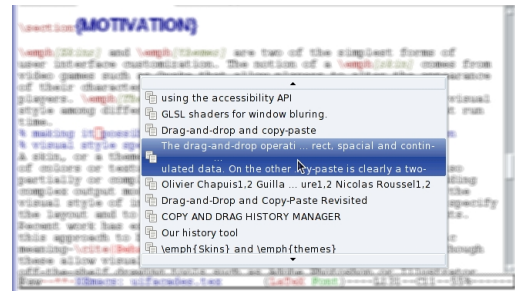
\section{MOTIVATION}

\emph{Skins} and \emph{themes} are two of the simplest forms of user interface customization. The notion of a \emph{skin} comes from video games such as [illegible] of their character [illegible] players. \emph{T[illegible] style among diffe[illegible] time.
% making it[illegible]
% visual style ap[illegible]
A skin, or a theme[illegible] of colors or text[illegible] partially or comp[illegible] complex output mo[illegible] visual style of i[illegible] the layout and to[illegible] Recent work has e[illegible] this approach to t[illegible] \cite{Sebas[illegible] these allow visual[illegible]

using the accessibility API
GLSL shaders for window bluring.
Drag-and-drop and copy-paste
The drag-and-drop operati ... rect, spacial and continulated data. On the other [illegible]-paste is clearly a two-
Olivier Chapuis1,2 Guilla ... ure1,2 Nicolas Roussel1,2
Drag-and-Drop and Copy-Paste Revisited
COPY AND DRAG HISTORY MANAGER
Our history tool
\emph{Skins} and \emph{themes}

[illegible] uifaces.tex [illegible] (LaTeX Font) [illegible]